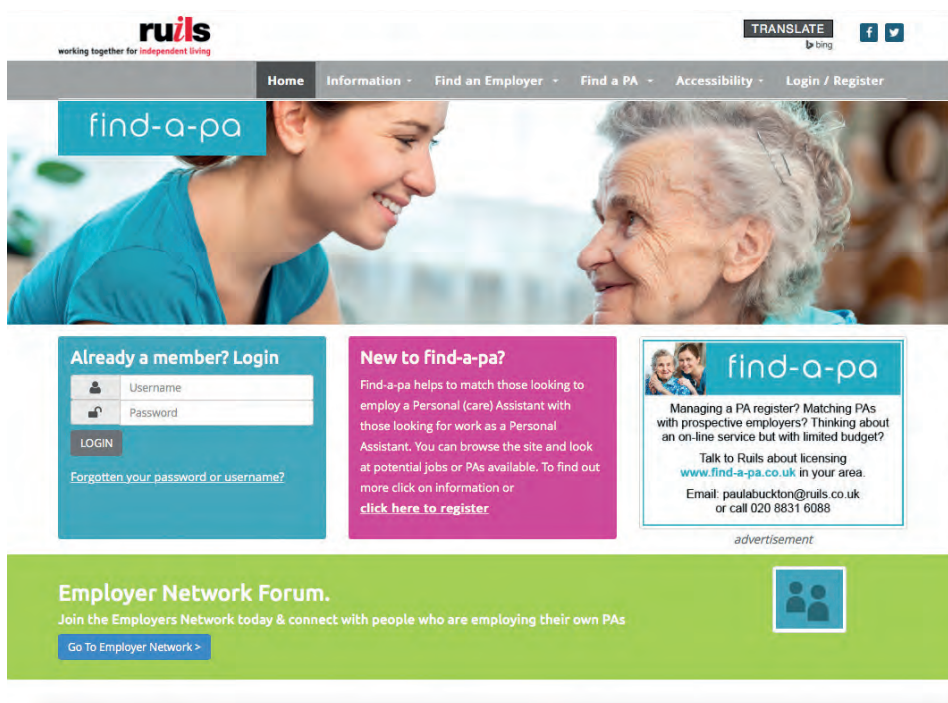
ruils
working together for independent living

TRANSLATE
bing

f

Home Information Find an Employer Find a PA Accessibility Login / Register

find-a-pa

Already a member? Login

Username

Password

LOGIN

Forgotten your password or username?

New to find-a-pa?

Find-a-pa helps to match those looking to employ a Personal (care) Assistant with those looking for work as a Personal Assistant. You can browse the site and look at potential jobs or PAs available. To find out more click on information or

click here to register

find-a-pa

Managing a PA register? Matching PAs with prospective employers? Thinking about an on-line service but with limited budget?

Talk to Ruils about licensing www.find-a-pa.co.uk in your area.

Email: paulabuckton@ruils.co.uk or call 020 8831 6088

advertisement

Employer Network Forum.

Join the Employers Network today & connect with people who are employing their own PAs

Go To Employer Network >